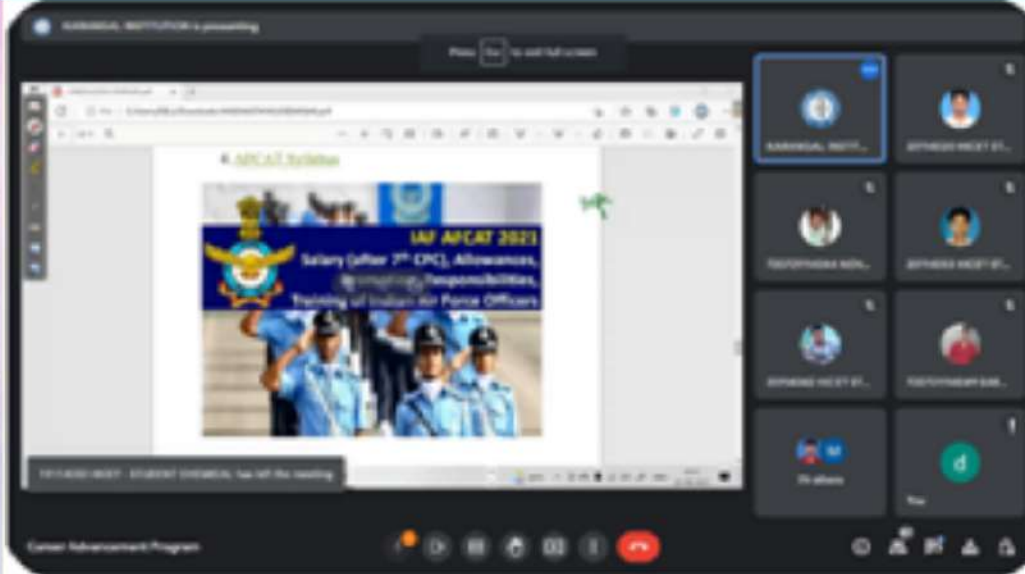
KARANGAL INSTITUTION is presenting

Press Esc to exit full screen

AFCAT Syllabus

IAF AFCAT 2023

Salary (after 7th CPC), Allowances, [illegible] Responsibilities, Training of Indian Air Force Officers

KARANGAL INSTIT...

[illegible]

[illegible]

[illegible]

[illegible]

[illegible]

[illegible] has left the meeting

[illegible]

You

Career Advancement Program